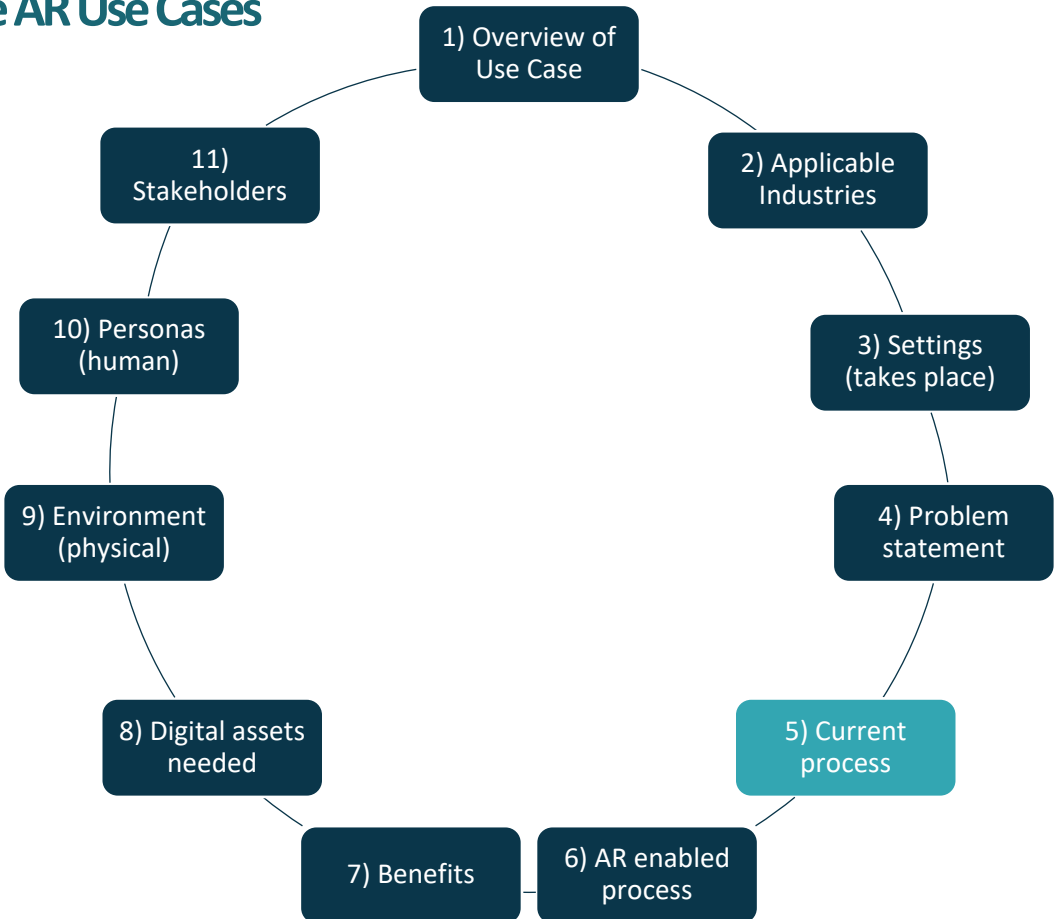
e AR Use Cases

1) Overview of Use Case

2) Applicable Industries

3) Settings (takes place)

4) Problem statement

5) Current process

6) AR enabled process

7) Benefits

8) Digital assets needed

9) Environment (physical)

10) Personas (human)

11) Stakeholders